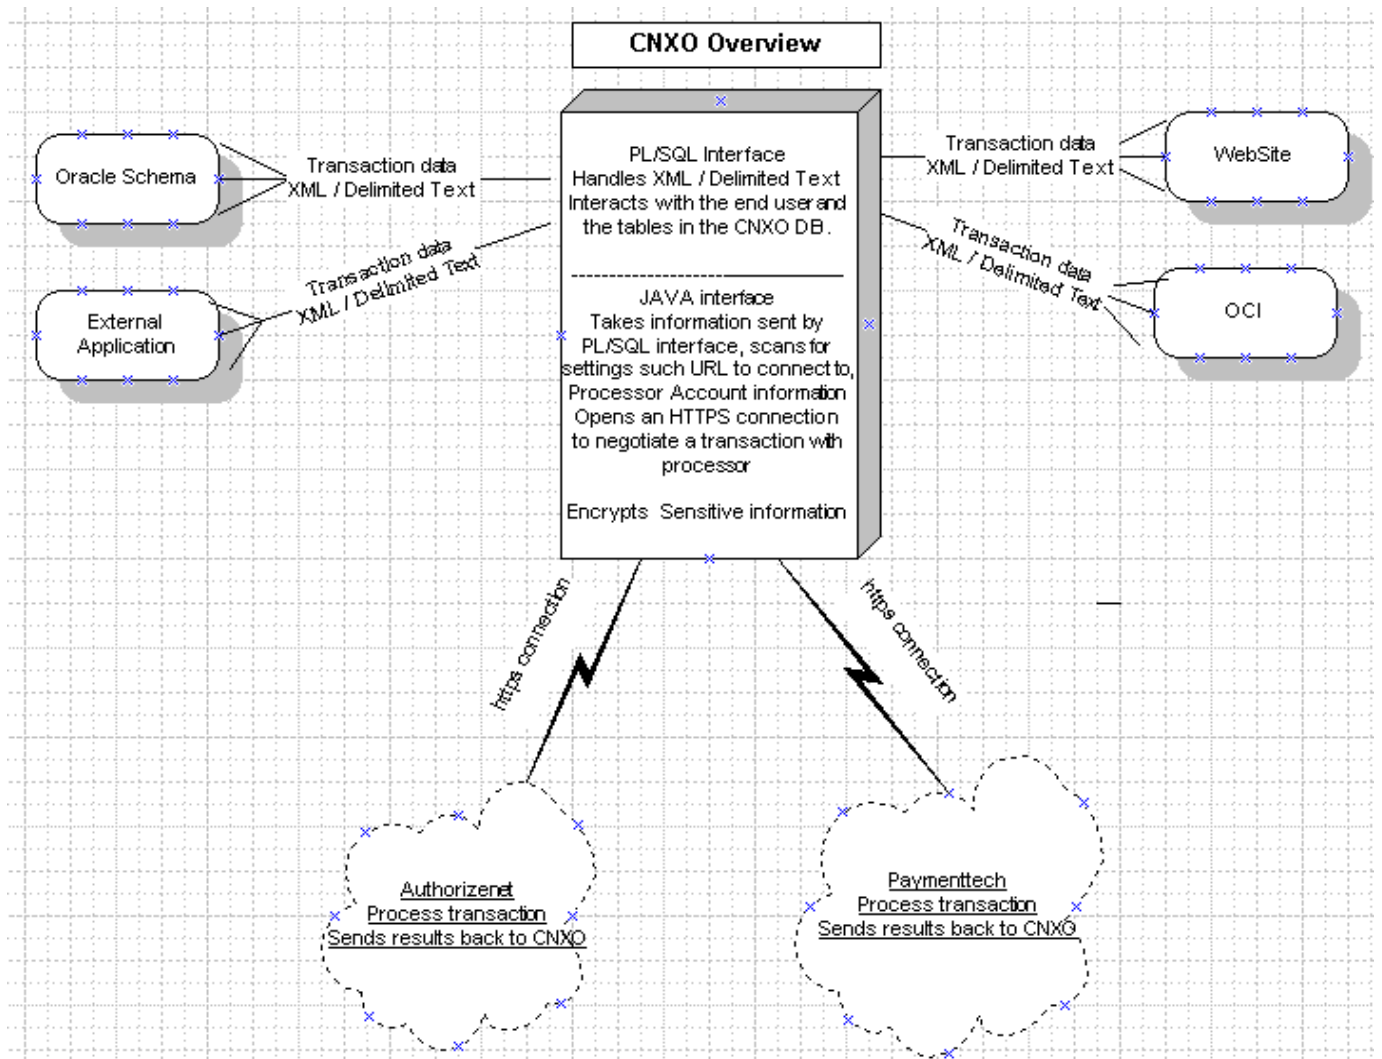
CNXO Overview

Oracle Schema

Transaction data
XML / Delimited Text

External Application

Transaction data
XML / Delimited Text

PL/SQL Interface
Handles XML / Delimited Text
Interacts with the end user and the tables in the CNXO DB.

JAVA interface
Takes information sent by PL/SQL interface, scans for settings such URL to connect to, Processor Account information
Opens an HTTPS connection to negotiate a transaction with processor

Encrypts Sensitive information

Transaction data
XML / Delimited Text

WebSite

Transaction data
XML / Delimited Text

OCI

https connection

https connection

Authorizenet
Process transaction
Sends results back to CNXO

Paymenttech
Process transaction
Sends results back to CNXO